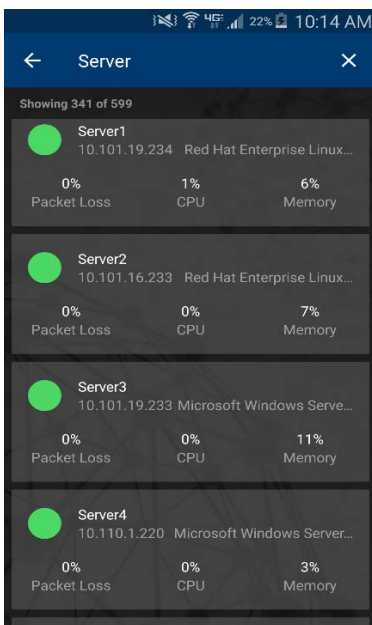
4G 22% 10:14 AM

Server

Showing 341 of 599

Server1
10.101.19.234 Red Hat Enterprise Linux...
0%
Packet Loss
1%
CPU
6%
Memory

Server2
10.101.16.233 Red Hat Enterprise Linux...
0%
Packet Loss
0%
CPU
7%
Memory

Server3
10.101.19.233 Microsoft Windows Serve...
0%
Packet Loss
0%
CPU
11%
Memory

Server4
10.110.1.220 Microsoft Windows Server...
0%
Packet Loss
0%
CPU
3%
Memory